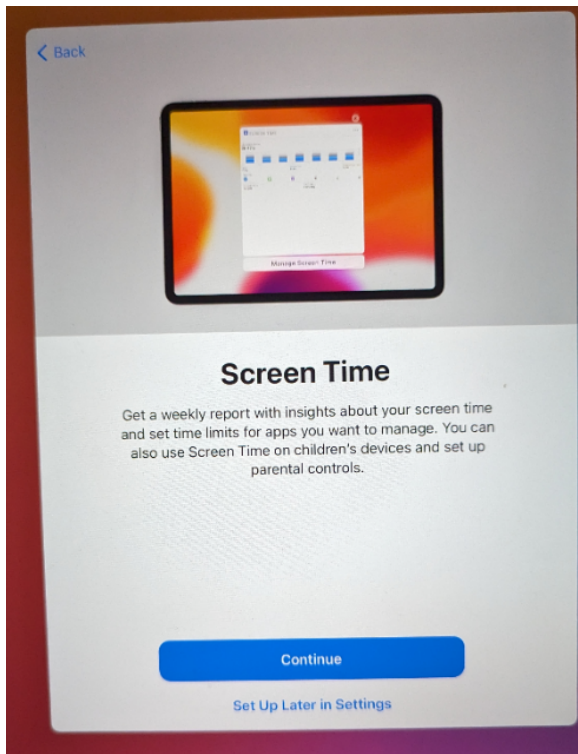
< Back

Manage Screen Time

Screen Time

Get a weekly report with insights about your screen time and set time limits for apps you want to manage. You can also use Screen Time on children's devices and set up parental controls.

Continue

Set Up Later in Settings